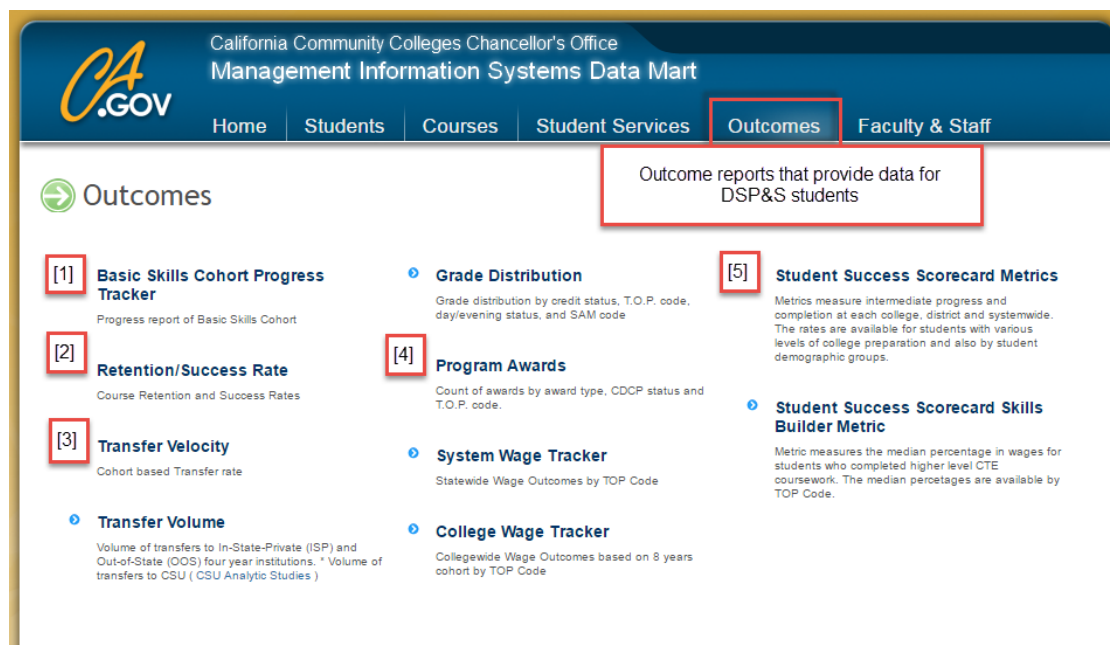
CA.GOV

California Community Colleges Chancellor's Office
Management Information Systems Data Mart

Home | Students | Courses | Student Services | Outcomes | Faculty & Staff

Outcome reports that provide data for DSP&S students

Outcomes

[1] Basic Skills Cohort Progress Tracker
Progress report of Basic Skills Cohort

[2] Retention/Success Rate
Course Retention and Success Rates

[3] Transfer Velocity
Cohort based Transfer rate

Transfer Volume
Volume of transfers to In-State-Private (ISP) and Out-of-State (OOS) four year institutions. * Volume of transfers to CSU ( CSU Analytic Studies )

Grade Distribution
Grade distribution by credit status, T.O.P. code, day/evening status, and SAM code

[4] Program Awards
Count of awards by award type, CDCP status and T.O.P. code.

System Wage Tracker
Statewide Wage Outcomes by TOP Code

College Wage Tracker
Collegewide Wage Outcomes based on 8 years cohort by TOP Code

[5] Student Success Scorecard Metrics
Metrics measure intermediate progress and completion at each college, district and systemwide. The rates are available for students with various levels of college preparation and also by student demographic groups.

Student Success Scorecard Skills Builder Metric
Metric measures the median percentage in wages for students who completed higher level CTE coursework. The median percetages are available by TOP Code.